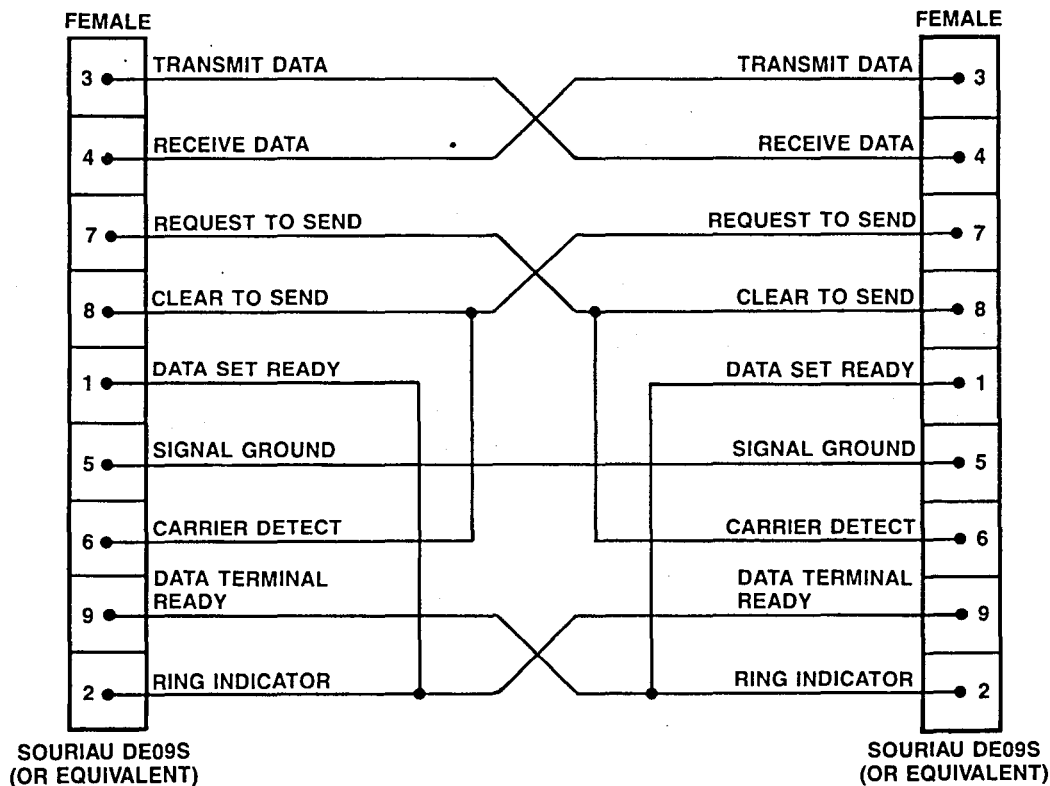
FEMALE

3 TRANSMIT DATA
4 RECEIVE DATA
7 REQUEST TO SEND
8 CLEAR TO SEND
1 DATA SET READY
5 SIGNAL GROUND
6 CARRIER DETECT
9 DATA TERMINAL READY
2 RING INDICATOR

SOURIAU DE09S (OR EQUIVALENT)

FEMALE

TRANSMIT DATA 3
RECEIVE DATA 4
REQUEST TO SEND 7
CLEAR TO SEND 8
DATA SET READY 1
SIGNAL GROUND 5
CARRIER DETECT 6
DATA TERMINAL READY 9
RING INDICATOR 2

SOURIAU DE09S (OR EQUIVALENT)